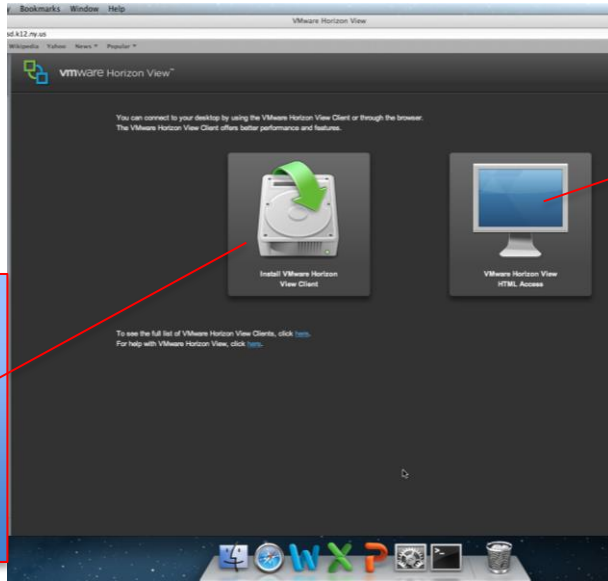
Bookmarks Window Help

VMware Horizon View

sd.k12.ny.us

Wikipedia Yahoo News Popular

vmware Horizon View™

You can connect to your desktop by using the VMware Horizon View Client or through the browser. The VMware Horizon View Client offers better performance and features.

Install VMware Horizon View Client

VMware Horizon View HTML Access

To see the full list of VMware Horizon View Clients, click here.
For help with VMware Horizon View, click here.